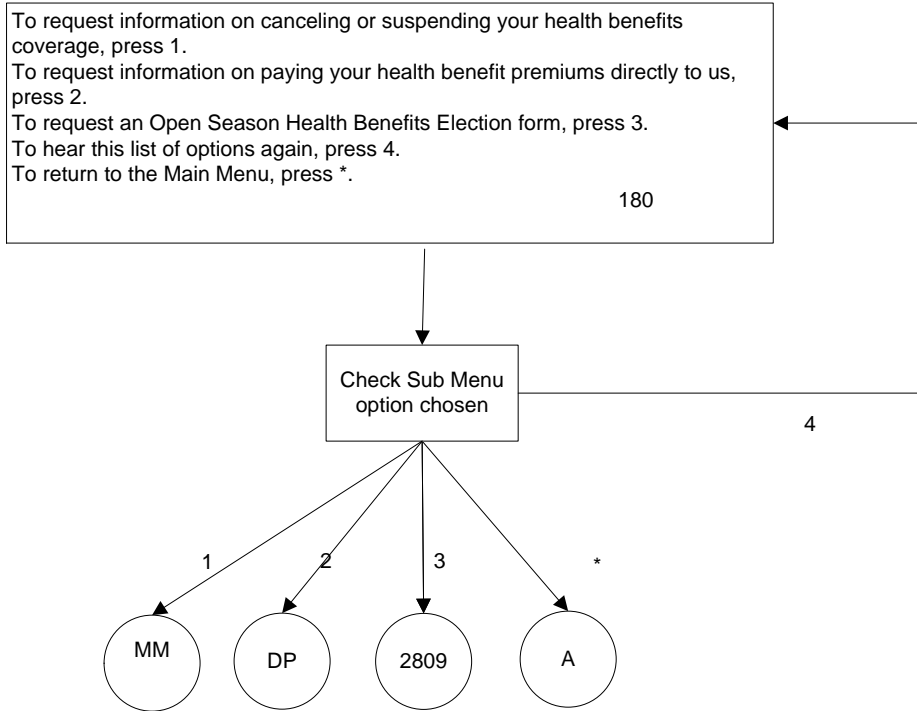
To request information on canceling or suspending your health benefits coverage, press 1.
To request information on paying your health benefit premiums directly to us, press 2.
To request an Open Season Health Benefits Election form, press 3.
To hear this list of options again, press 4.
To return to the Main Menu, press *.

180

Check Sub Menu option chosen

4

1

2

3

*

MM

DP

2809

A